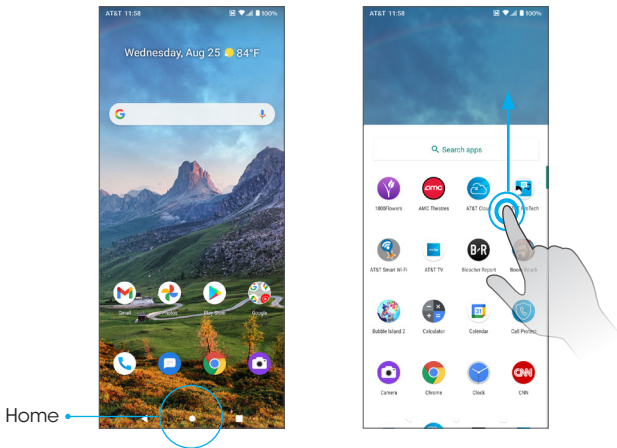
AT&T 11:58
100%

Wednesday, Aug 25 84°F

Gmail
Photos
Play Store
Google

Home

AT&T 11:58
100%

Search apps

1800Flowers
AMC Theatres
AT&T Cloud
AT&T ProTech

AT&T Smart Wi-Fi
AT&T TV
Bleacher Report
Booking.com

Bubble Island 2
Calculator
Calendar
Call Protect

Camera
Chrome
Clock
CNN